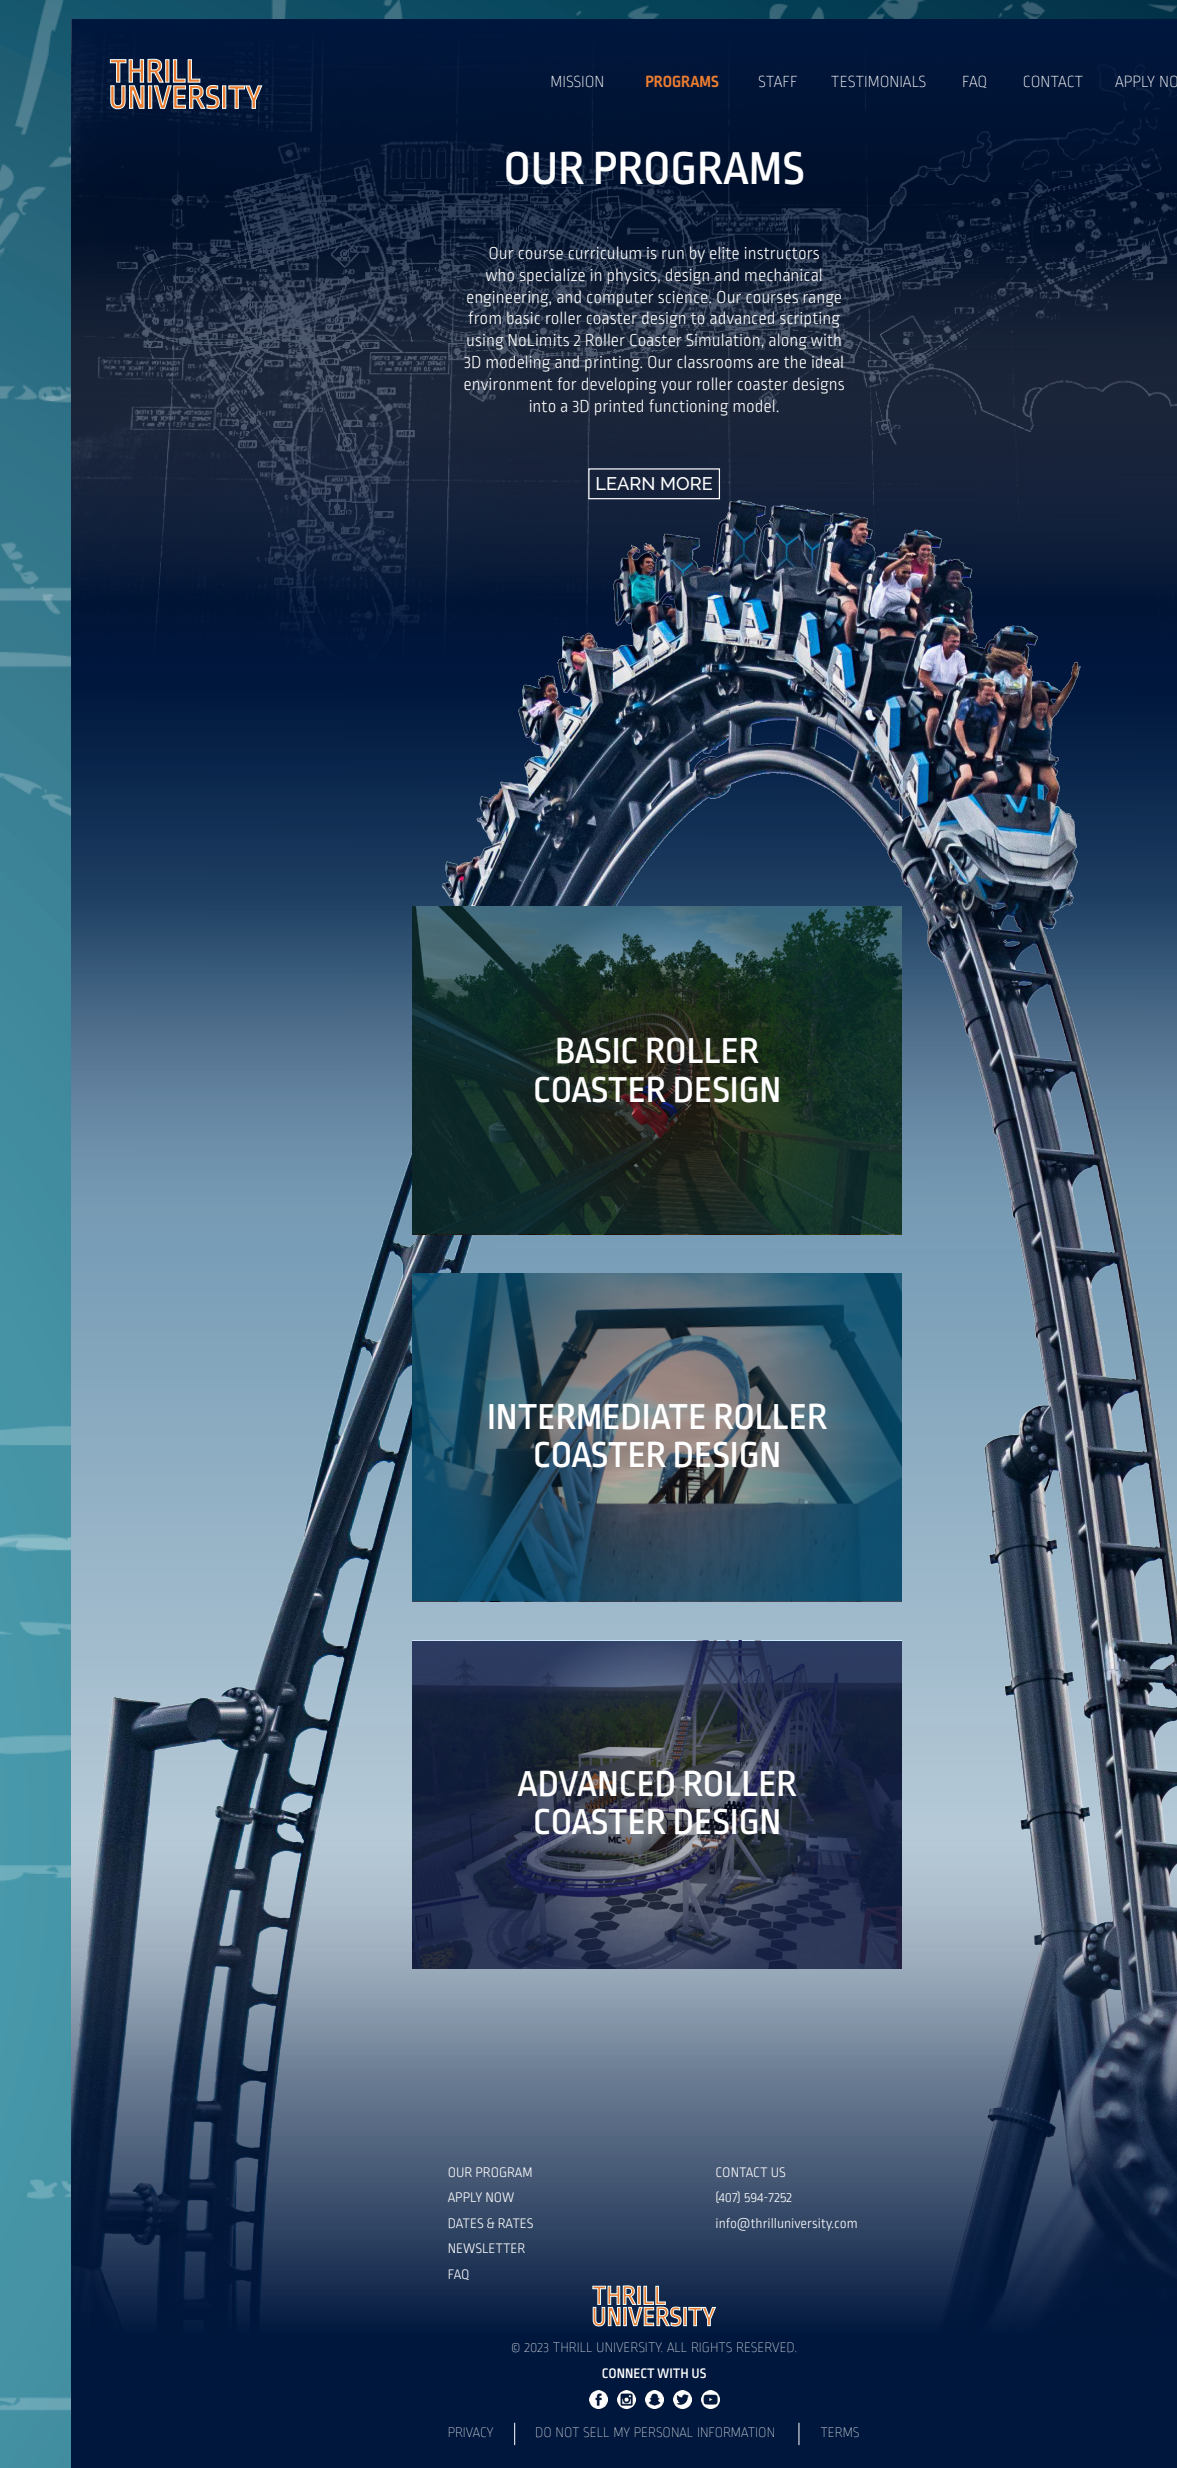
THRILL UNIVERSITY

MISSION PROGRAMS STAFF TESTIMONIALS FAQ CONTACT APPLY NO

OUR PROGRAMS

Our course curriculum is run by elite instructors who specialize in physics, design and mechanical engineering, and computer science. Our courses range from basic roller coaster design to advanced scripting using NoLimits 2 Roller Coaster Simulation, along with 3D modeling and printing. Our classrooms are the ideal environment for developing your roller coaster designs into a 3D printed functioning model.

LEARN MORE

BASIC ROLLER COASTER DESIGN

INTERMEDIATE ROLLER COASTER DESIGN

ADVANCED ROLLER COASTER DESIGN

OUR PROGRAM
APPLY NOW
DATES & RATES
NEWSLETTER
FAQ

CONTACT US
(407) 594-7252
info@thrilluniversity.com

THRILL UNIVERSITY

© 2023 THRILL UNIVERSITY. ALL RIGHTS RESERVED.

CONNECT WITH US

PRIVACY | DO NOT SELL MY PERSONAL INFORMATION | TERMS